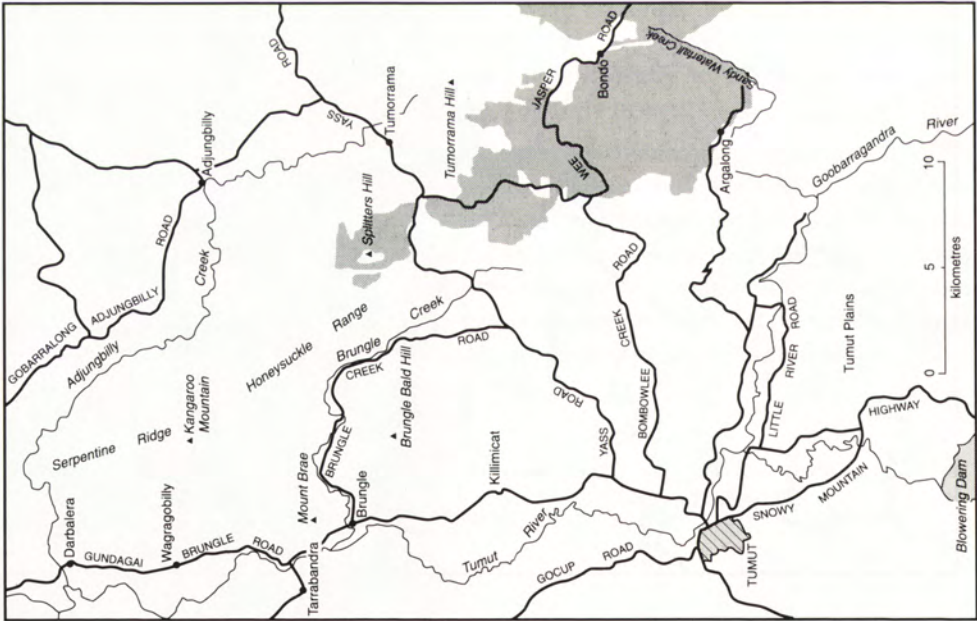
ROAD
YASS
Tumorrama
Tumorrama Hill
JASPER
WEE
ROAD
Bondo
Sandy Waterfall Creek
Argalong
Goobarragandra
River
Adjungbilly
ROAD
ADJUNGBILLY
GOBARRALONG
Adjungbilly
Creek
Splitters Hill
Honeysuckle
Range
Brungle
Creek
ROAD
CREEK
Brungle Bald Hill
ROAD
CREEK
BOMBOWLEE
ROAD
LITTLE
RIVER
ROAD
Tumut Plains
0
5
10
kilometres
Serpentine
Ridge
Kangaroo Mountain
BRUNGLE
Brungle
Mount Brae
Killimicat
ROAD
YASS
HIGHWAY
MOUNTAIN
SNOWY
Blowering Dam
Darbalara
Wagragobilly
GUNDAGAI
BRUNGLE
ROAD
Tarrabandra
Tumut
River
GOCUP
ROAD
TUMUT